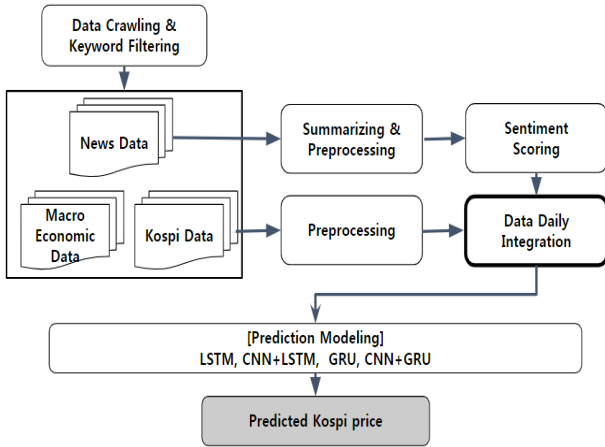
Data Crawling & Keyword Filtering

News Data

Macro Economic Data

Kospi Data

Summarizing & Preprocessing

Sentiment Scoring

Preprocessing

Data Daily Integration

[Prediction Modeling]
LSTM, CNN+LSTM, GRU, CNN+GRU

Predicted Kospi price